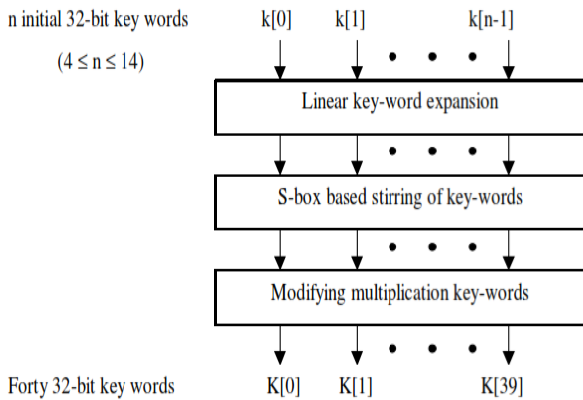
n initial 32-bit key words

$(4 \leq n \leq 14)$

k[0] k[1] • • • k[n-1]

Linear key-word expansion

• • •

S-box based stirring of key-words

• • •

Modifying multiplication key-words

• • •

Forty 32-bit key words

K[0] K[1] K[39]